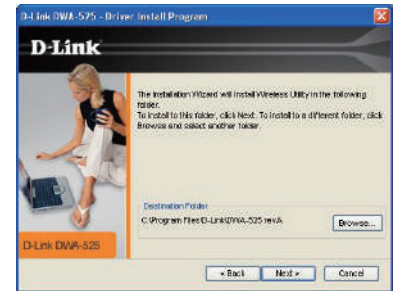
D-Link DWA-525 - Driver Install Program

D-Link

The Installation Wizard will install Wireless Utility in the following folder.
To install to this folder, click Next. To install to a different folder, click Browse and select another folder.

Destination Folder
C:\Program Files\D-Link\DWA-525 revA

Browse...

D-Link DWA-525

< Back

Next >

Cancel